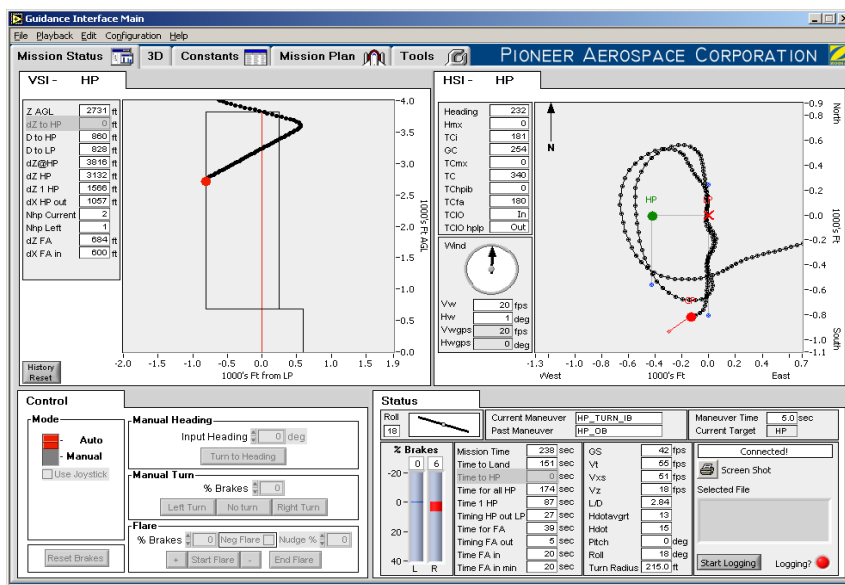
Guidance Interface Main

File Playback Edit Configuration Help

Mission Status 3D Constants Mission Plan Tools PIONEER AEROSPACE CORPORATION

VSI - HP

| | | |
|---|---|---|
| Z AGL | 2731 | ft |
| dZ to HP | 0 | ft |
| D to HP | 860 | ft |
| D to LP | 828 | ft |
| dZ@HP | 3816 | ft |
| dZ HP | 3132 | ft |
| dZ 1 HP | 1566 | ft |
| dX HP out | 1057 | ft |
| Nhp Current | 2 | |
| Nhp Left | 1 | |
| dZ FA | 684 | ft |
| dX FA in | 600 | ft |

History Reset

4.0 3.5 3.0 2.5 2.0 1.5 1.0 0.5 0.0
1000's Ft AGL
-2.0 -1.5 -1.0 -0.5 0.0 0.5 1.0 1.5 1.9
1000's Ft from LP

HSI - HP

| | |
|---|---|
| Heading | 232 |
| Hmx | 0 |
| TCi | 181 |
| GC | 254 |
| TCmx | 0 |
| TC | 340 |
| TChplb | 0 |
| TCfa | 180 |
| TCIO | In |
| TCIO hplp | Out |

Wind

| | | |
|---|---|---|
| Vw | 20 | fps |
| Hw | 1 | deg |
| Vwgps | 20 | fps |
| Hwgps | 0 | deg |

N
HP
-0.9 -0.8 -0.6 -0.4 -0.2 0.0 0.2 0.4 0.6 0.8 1.0 -1.1
North
South
1000's Ft
-1.3 -1.2 -1.0 -0.8 -0.6 -0.4 -0.2 0.0 0.2 0.4 0.7
West 1000's Ft East

Control

Mode
Auto
Manual
Use Joystick

Manual Heading
Input Heading 0 deg
Turn to Heading

Manual Turn
% Brakes 0
Left Turn No turn Right Turn

Flare
% Brakes 0 Neg Flare Nudge % 0
+ Start Flare - End Flare

Reset Brakes

Status

Roll
18

Current Maneuver HP_TURN_IB
Past Maneuver HP_OB

Maneuver Time 5.0 sec
Current Target HP

% Brakes
0 6
-20
0
20
40
L R

| | | |
|---|---|---|
| Mission Time | 238 | sec |
| Time to Land | 151 | sec |
| Time to HP | 0 | sec |
| Time for all HP | 174 | sec |
| Time 1 HP | 87 | sec |
| Timing HP out LP | 27 | sec |
| Time for FA | 39 | sec |
| Timing FA out | 5 | sec |
| Time FA in | 20 | sec |
| Time FA in min | 20 | sec |

| | | |
|---|---|---|
| GS | 42 | fps |
| Vt | 65 | fps |
| Vxs | 51 | fps |
| Vz | 18 | fps |
| L/D | 2.84 | |
| Hdotavgrt | 13 | |
| Hdot | 15 | |
| Pitch | 0 | deg |
| Roll | 18 | deg |
| Turn Radius | 215.0 | ft |

Connected!
Screen Shot
Selected File
Start Logging Logging?